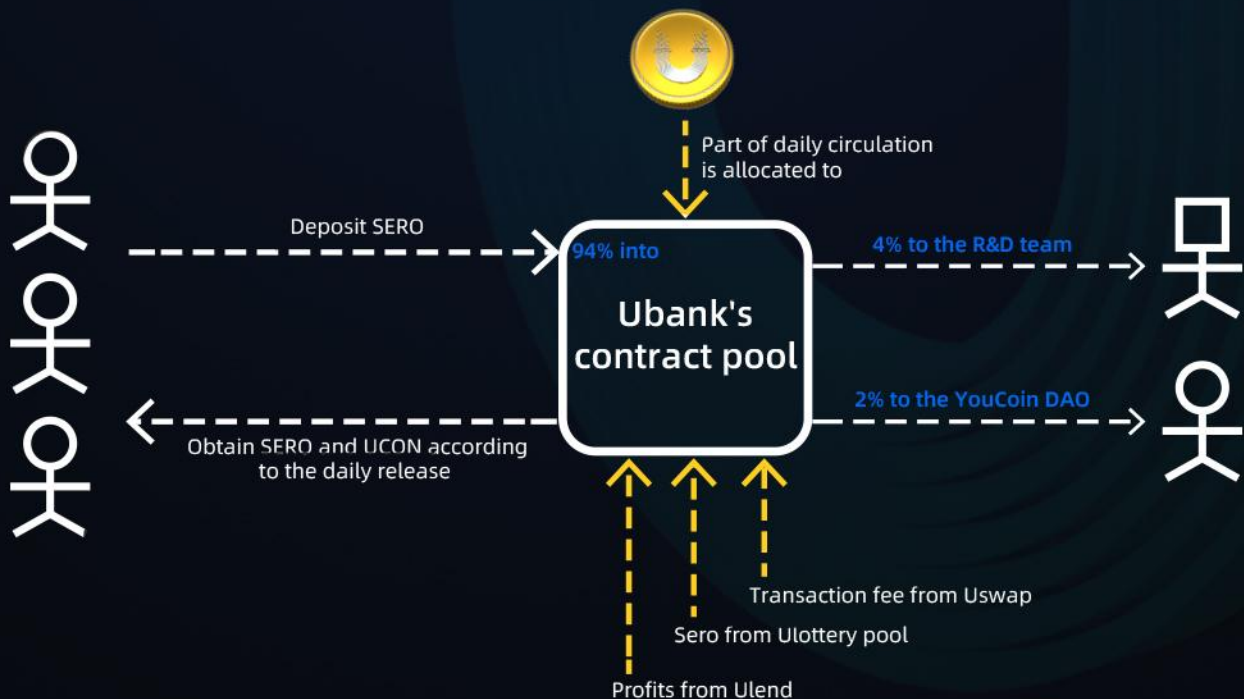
Part of daily circulation is allocated to

Deposit SERO

94% into

Ubank's contract pool

4% to the R&D team

2% to the YouCoin DAO

Obtain SERO and UCON according to the daily release

Transaction fee from Uswap

Sero from Ulottery pool

Profits from Ulend